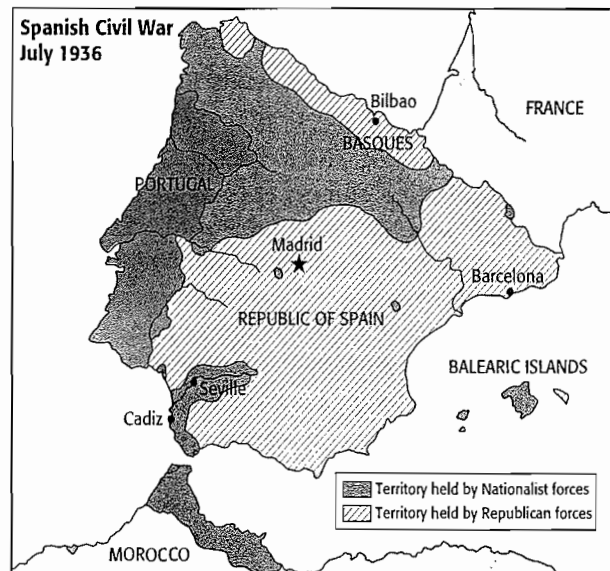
Spanish Civil War
July 1936

Bilbao
FRANCE
BASQUES
PORTUGAL
Madrid
Barcelona
REPUBLIC OF SPAIN
BALEARIC ISLANDS
Seville
Cadiz
MOROCCO

Territory held by Nationalist forces
Territory held by Republican forces